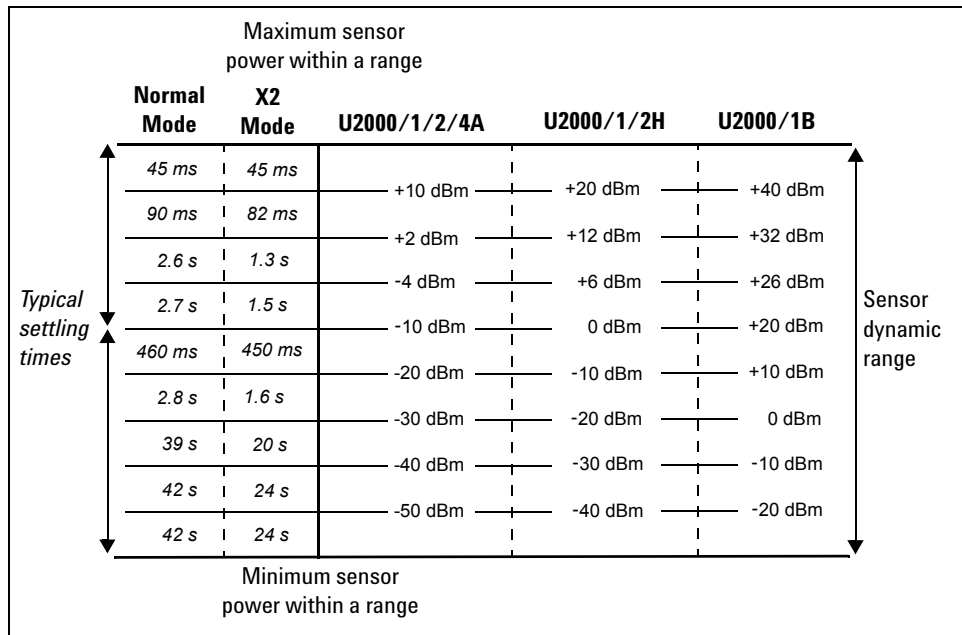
Maximum sensor power within a range

| Normal Mode | X2 Mode | U2000/1/2/4A | U2000/1/2H | U2000/1B |
|---|---|---|---|---|
| 45 ms | 45 ms | | | |
| | | +10 dBm | +20 dBm | +40 dBm |
| 90 ms | 82 ms | | | |
| | | +2 dBm | +12 dBm | +32 dBm |
| 2.6 s | 1.3 s | | | |
| | | -4 dBm | +6 dBm | +26 dBm |
| 2.7 s | 1.5 s | | | |
| | | -10 dBm | 0 dBm | +20 dBm |
| 460 ms | 450 ms | | | |
| | | -20 dBm | -10 dBm | +10 dBm |
| 2.8 s | 1.6 s | | | |
| | | -30 dBm | -20 dBm | 0 dBm |
| 39 s | 20 s | | | |
| | | -40 dBm | -30 dBm | -10 dBm |
| 42 s | 24 s | | | |
| | | -50 dBm | -40 dBm | -20 dBm |
| 42 s | 24 s | | | |

Typical settling times

Sensor dynamic range

Minimum sensor power within a range